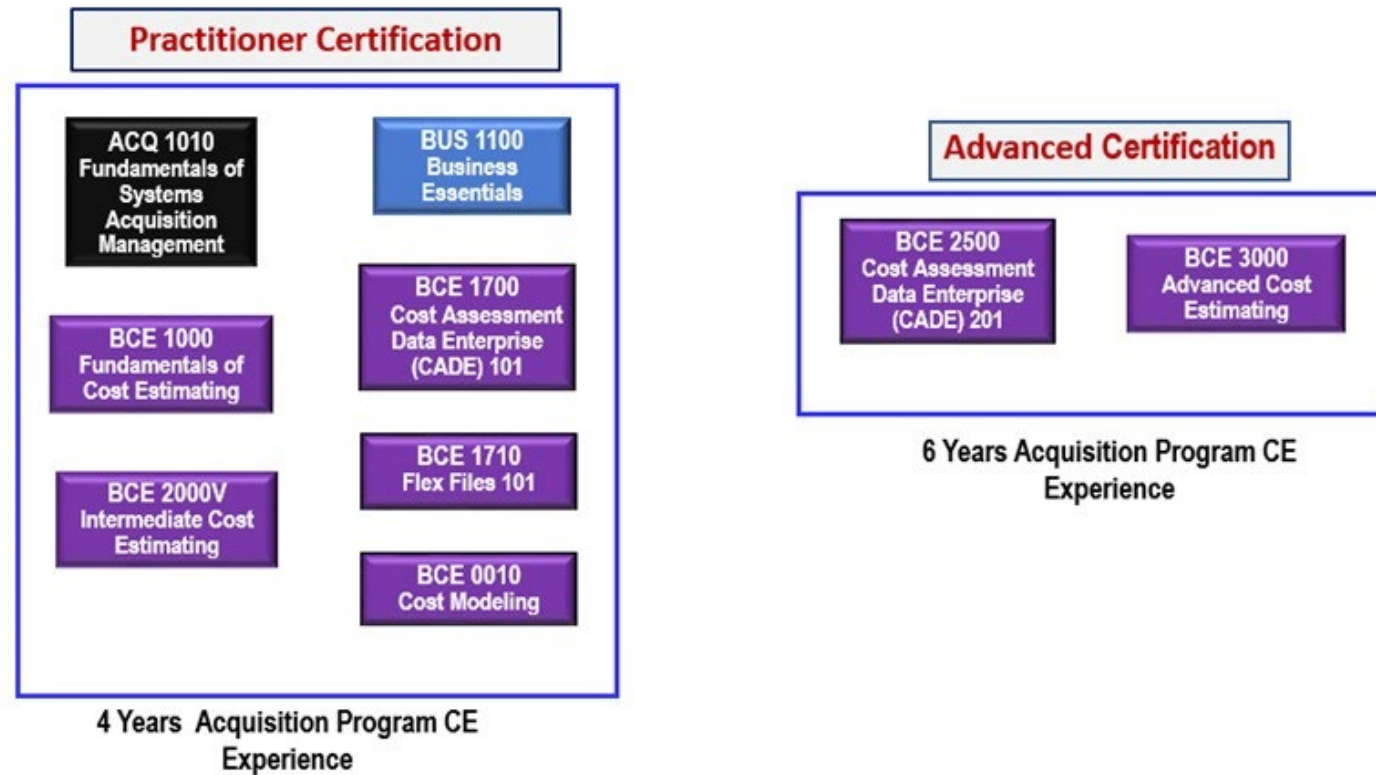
Practitioner Certification

ACQ 1010
Fundamentals of Systems Acquisition Management

BUS 1100
Business Essentials

BCE 1700
Cost Assessment Data Enterprise (CADE) 101

BCE 1000
Fundamentals of Cost Estimating

BCE 1710
Flex Files 101

BCE 2000V
Intermediate Cost Estimating

BCE 0010
Cost Modeling

4 Years Acquisition Program CE Experience

Advanced Certification

BCE 2500
Cost Assessment Data Enterprise (CADE) 201

BCE 3000
Advanced Cost Estimating

6 Years Acquisition Program CE Experience